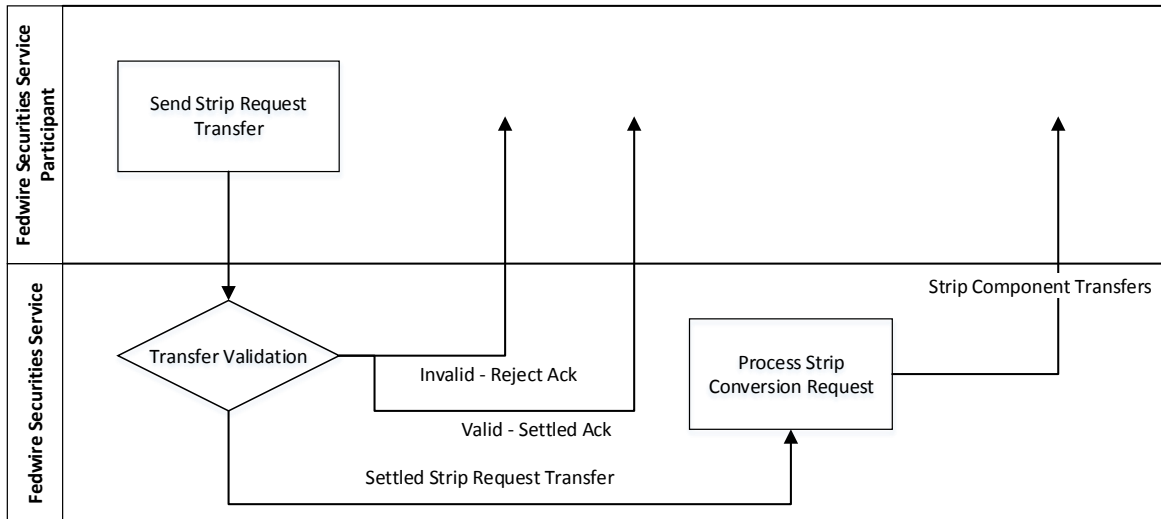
Fedwire Securities Service Participant

Send Strip Request Transfer

Fedwire Securities Service

Transfer Validation

Invalid - Reject Ack

Valid - Settled Ack

Settled Strip Request Transfer

Process Strip Conversion Request

Strip Component Transfers